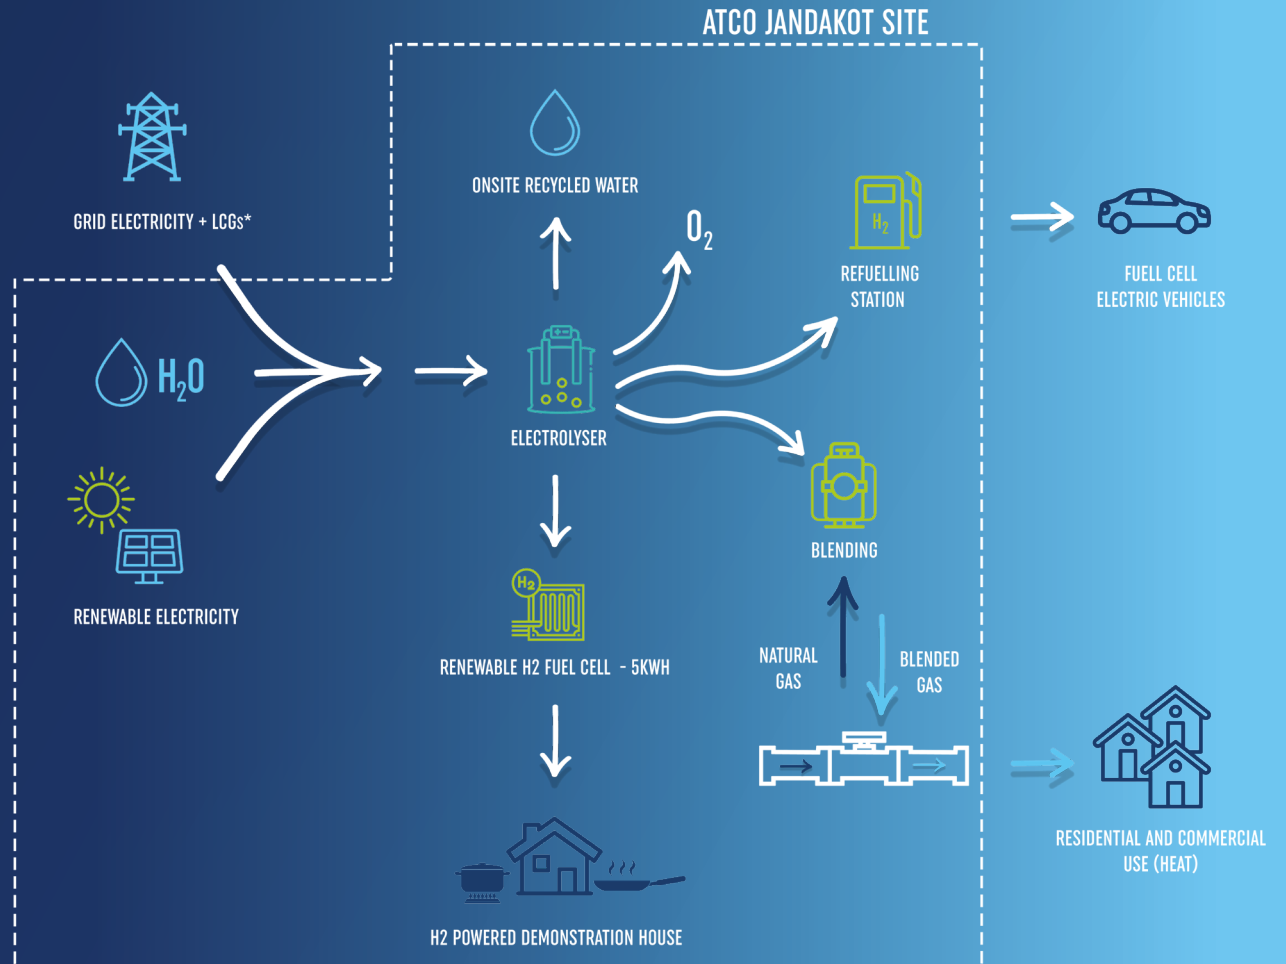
ATCO JANDAKOT SITE

GRID ELECTRICITY + LCGs*

$H_2O$

RENEWABLE ELECTRICITY

ONSITE RECYCLED WATER

$O_2$

ELECTROLYSER

RENEWABLE H2 FUEL CELL - 5KWH

H2 POWERED DEMONSTRATION HOUSE

$H_2$

REFUELLING STATION

BLENDING

NATURAL GAS

BLENDED GAS

FUELL CELL ELECTRIC VEHICLES

RESIDENTIAL AND COMMERCIAL USE (HEAT)